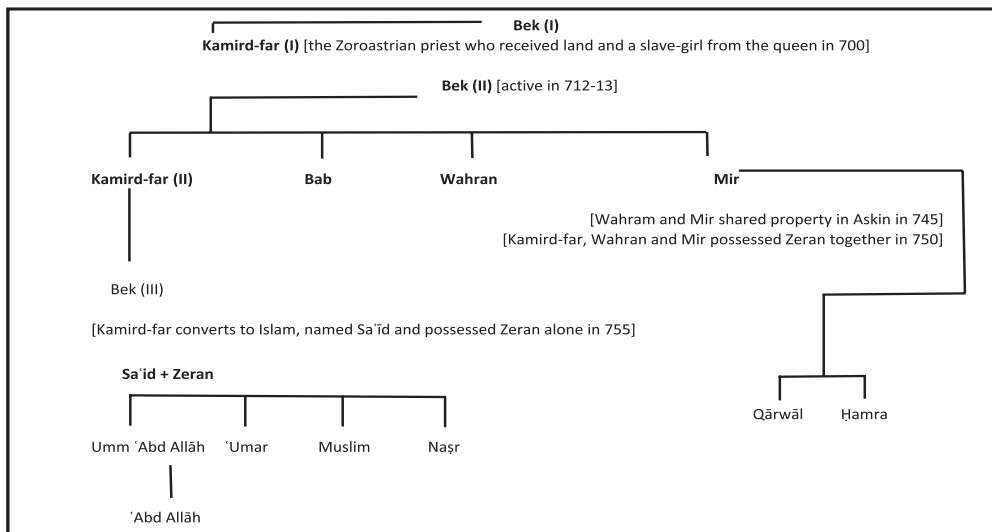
Bek (I)

Kamird-far (I) [the Zoroastrian priest who received land and a slave-girl from the queen in 700]

Bek (II) [active in 712-13]

Kamird-far (II)

Bab

Wahran

Mir

[Wahram and Mir shared property in Askin in 745]
[Kamird-far, Wahran and Mir possessed Zeran together in 750]

Bek (III)

[Kamird-far converts to Islam, named Saʿīd and possessed Zeran alone in 755]

Saʿid + Zeran

Umm ʿAbd Allāh

ʿUmar

Muslim

Naṣr

ʿAbd Allāh

Qārwāl

Ḥamra